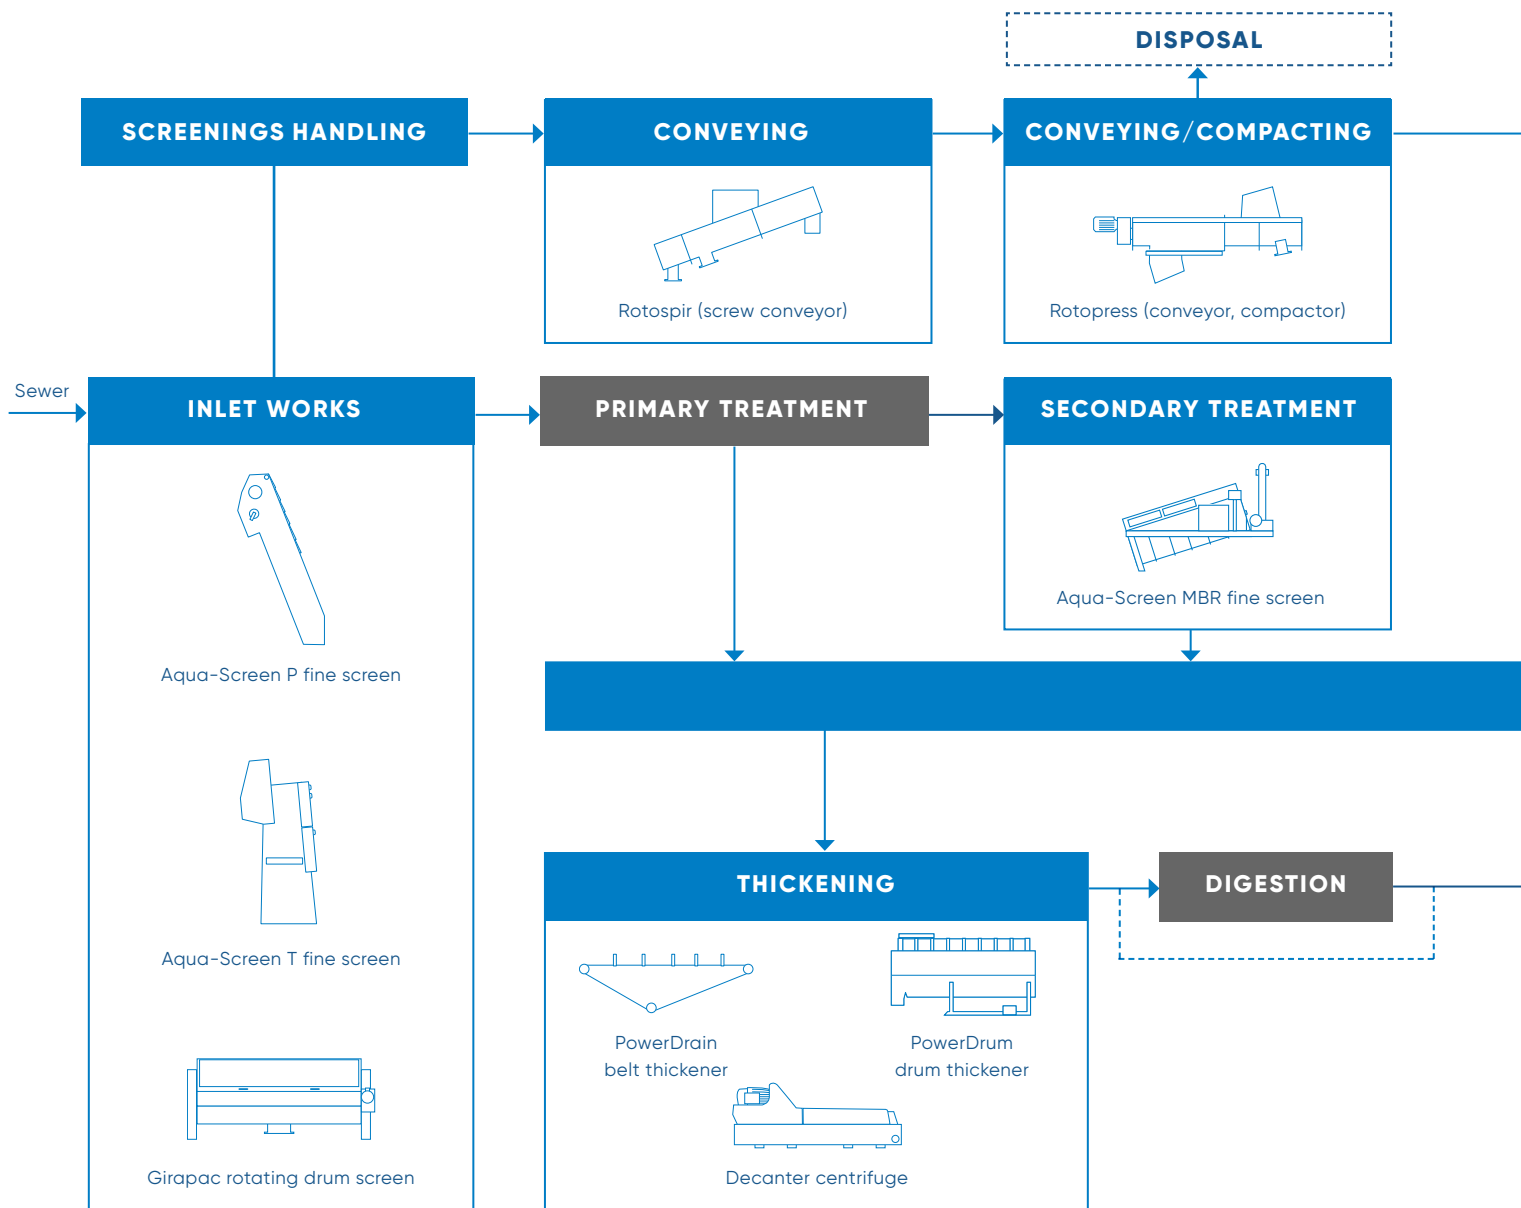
DISPOSAL

SCREENINGS HANDLING

CONVEYING

Rotospir (screw conveyor)

CONVEYING/COMPACTING

Rotopress (conveyor, compactor)

Sewer

INLET WORKS

Aqua-Screen P fine screen

Aqua-Screen T fine screen

Girapac rotating drum screen

PRIMARY TREATMENT

SECONDARY TREATMENT

Aqua-Screen MBR fine screen

THICKENING

PowerDrain belt thickener

PowerDrum drum thickener

Decanter centrifuge

DIGESTION